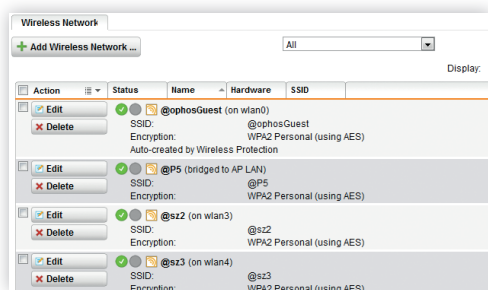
Wireless Network

Add Wireless Network ...

All

Display:

| | Action | Status | Name | Hardware | SSID |
|---|---|---|---|---|---|
| | Edit / Delete | | @ophosGuest (on wlan0) SSID: @ophosGuest Encryption: WPA2 Personal (using AES) Auto-created by Wireless Protection | | |
| | Edit / Delete | | @P5 (bridged to AP LAN) SSID: @P5 Encryption: WPA2 Personal (using AES) | | |
| | Edit / Delete | | @sz2 (on wlan3) SSID: @sz2 Encryption: WPA2 Personal (using AES) | | |
| | Edit / Delete | | @sz3 (on wlan4) SSID: @sz3 Encryption: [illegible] | | |